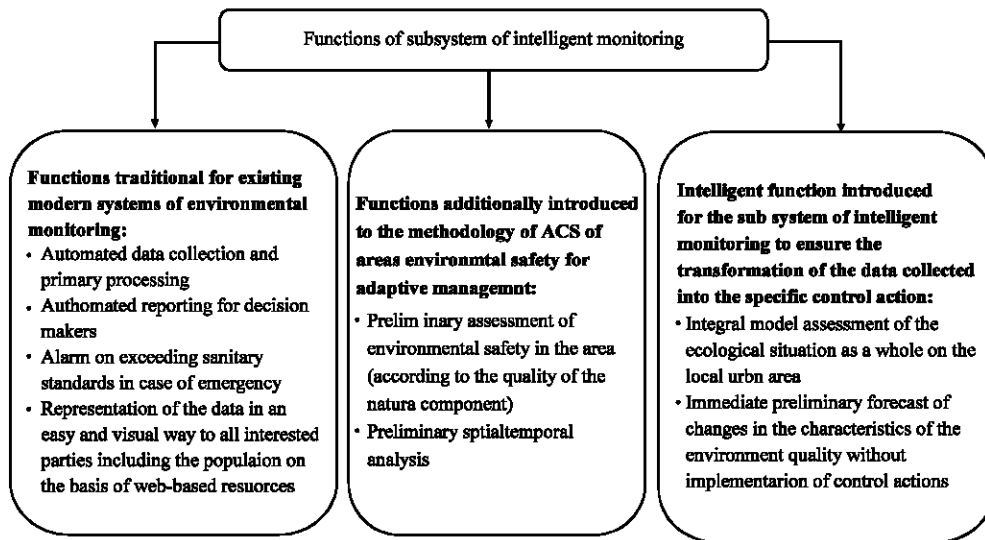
Functions of subsystem of intelligent monitoring

**Functions traditional for existing modern systems of environmental monitoring:**
- Automated data collection and primary processing
- Authomated reporting for decision makers
- Alarm on exceeding sanitary standards in case of emergency
- Representation of the data in an easy and visual way to all interested parties including the populaion on the basis of web-based resuorces

**Functions additionally introduced to the methodology of ACS of areas environmtal safety for adaptive managemnt:**
- Prelim inary assessment of environmental safety in the area (according to the quality of the natura component)
- Preliminary sptialtemporal analysis

**Intelligent function introduced for the sub system of intelligent monitoring to ensure the transformation of the data collected into the specific control action:**
- Integral model assessment of the ecological situation as a whole on the local urbn area
- Immediate preliminary forecast of changes in the characteristics of the environment quality without implementarion of control actions